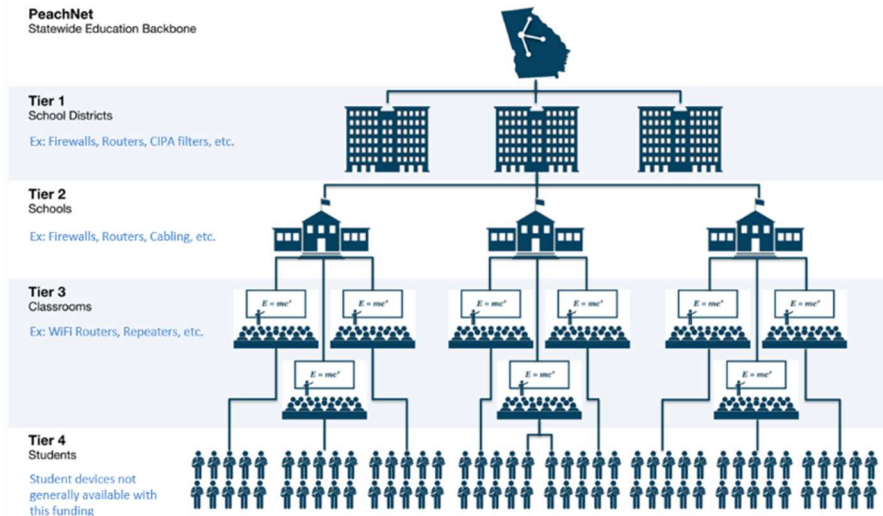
PeachNet
Statewide Education Backbone

Tier 1
School Districts

Ex: Firewalls, Routers, CIPA filters, etc.

Tier 2
Schools

Ex: Firewalls, Routers, Cabling, etc.

Tier 3
Classrooms

Ex: WiFi Routers, Repeaters, etc.

$E = mc^2$ $E = mc^2$ $E = mc^2$ $E = mc^2$ $E = mc^2$ $E = mc^2$ $E = mc^2$ $E = mc^2$ $E = mc^2$

Tier 4
Students

Student devices not generally available with this funding